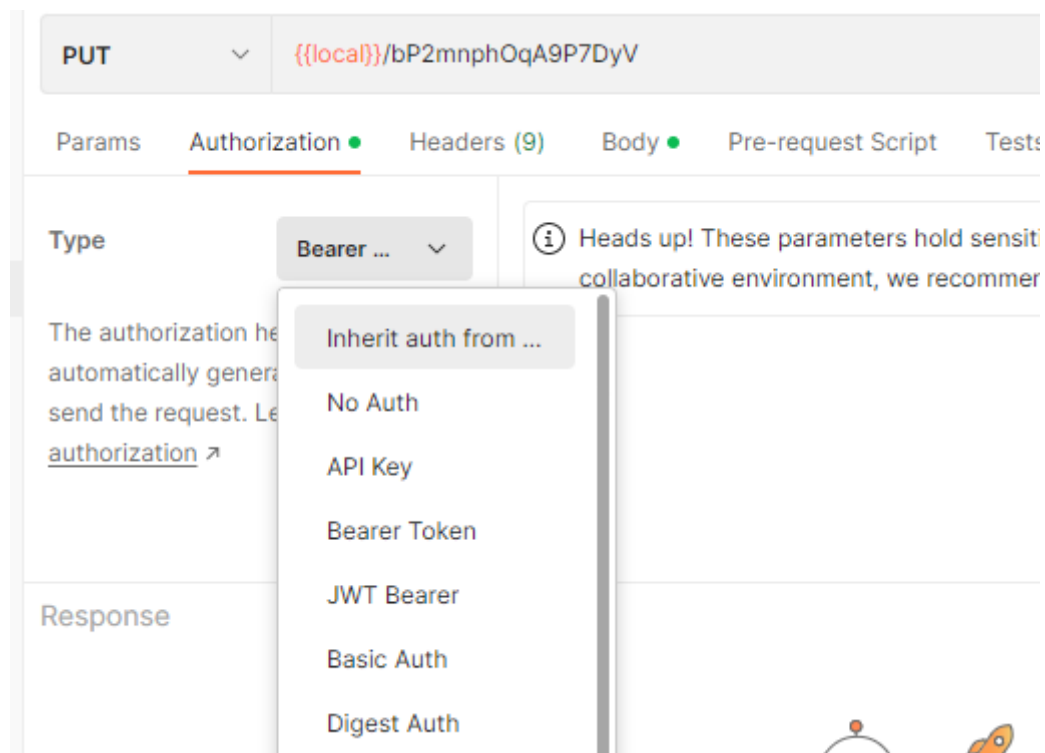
PUT

{{local}}/bP2mnphOqA9P7DyV

Params Authorization Headers (9) Body Pre-request Script Tests

Type

Bearer ...

Heads up! These parameters hold sensiti collaborative environment, we recommen

The authorization he automatically genera send the request. Le authorization ↗

Inherit auth from ...

No Auth

API Key

Bearer Token

JWT Bearer

Basic Auth

Digest Auth

Response